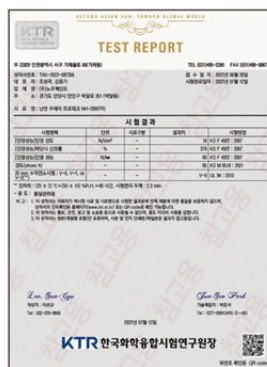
KTR

BEYOND ASIAN TOP, TOWARD GLOBAL WORLD

TEST REPORT

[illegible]

TEL 031)499-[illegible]　FAX 031)499-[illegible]

성적서번호 : TAK-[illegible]

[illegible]

시 험 결 과

| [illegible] | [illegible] | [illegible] | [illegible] | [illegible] |
|---|---|---|---|---|
| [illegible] | N/mm² | - | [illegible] | KS F 4922 : 2007 |
| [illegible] | % | - | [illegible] | KS F 4922 : 2007 |
| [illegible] | % | - | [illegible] | KS F 4922 : 2007 |
| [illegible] | N/m | - | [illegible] | KS F 4922 : 2007 |
| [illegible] V-0, V-1, V-2 | - | - | V-0 | UL 94 : 2013 |

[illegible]

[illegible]

Lee, Jae Gyu　　Jae Tae Park

2021년 07월 12일

KTR 한국화학융합시험연구원장

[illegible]